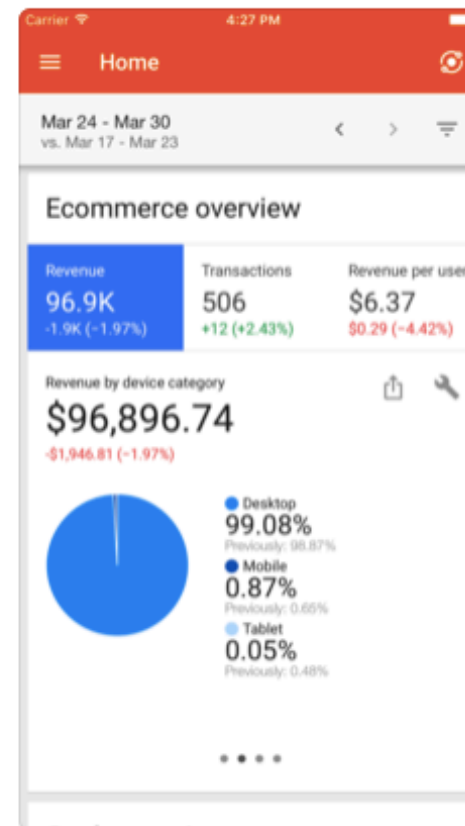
Carrier 4:27 PM

Home

Mar 24 - Mar 30
vs. Mar 17 - Mar 23

Ecommerce overview

Revenue
96.9K
-1.9K (-1.97%)

Transactions
506
+12 (+2.43%)

Revenue per user
$6.37
$0.29 (-4.42%)

Revenue by device category
$96,896.74
-$1,946.81 (-1.97%)

Desktop
99.08%
Previously: 98.87%

Mobile
0.87%
Previously: 0.65%

Tablet
0.05%
Previously: 0.48%